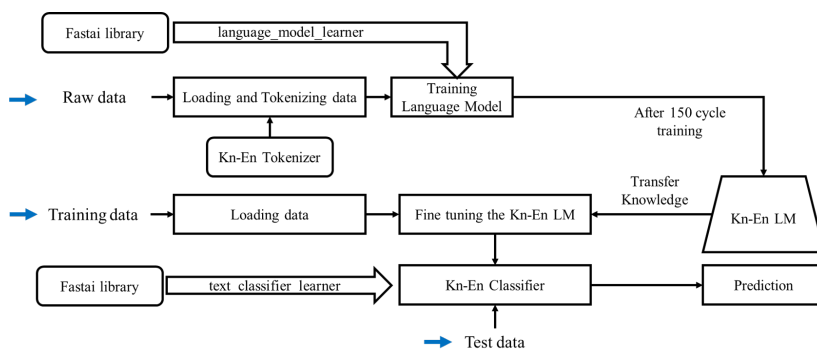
Fastai library

language_model_learner

Raw data

Loading and Tokenizing data

Training Language Model

After 150 cycle training

Kn-En Tokenizer

Transfer Knowledge

Training data

Loading data

Fine tuning the Kn-En LM

Kn-En LM

Fastai library

text_classifier_learner

Kn-En Classifier

Prediction

Test data